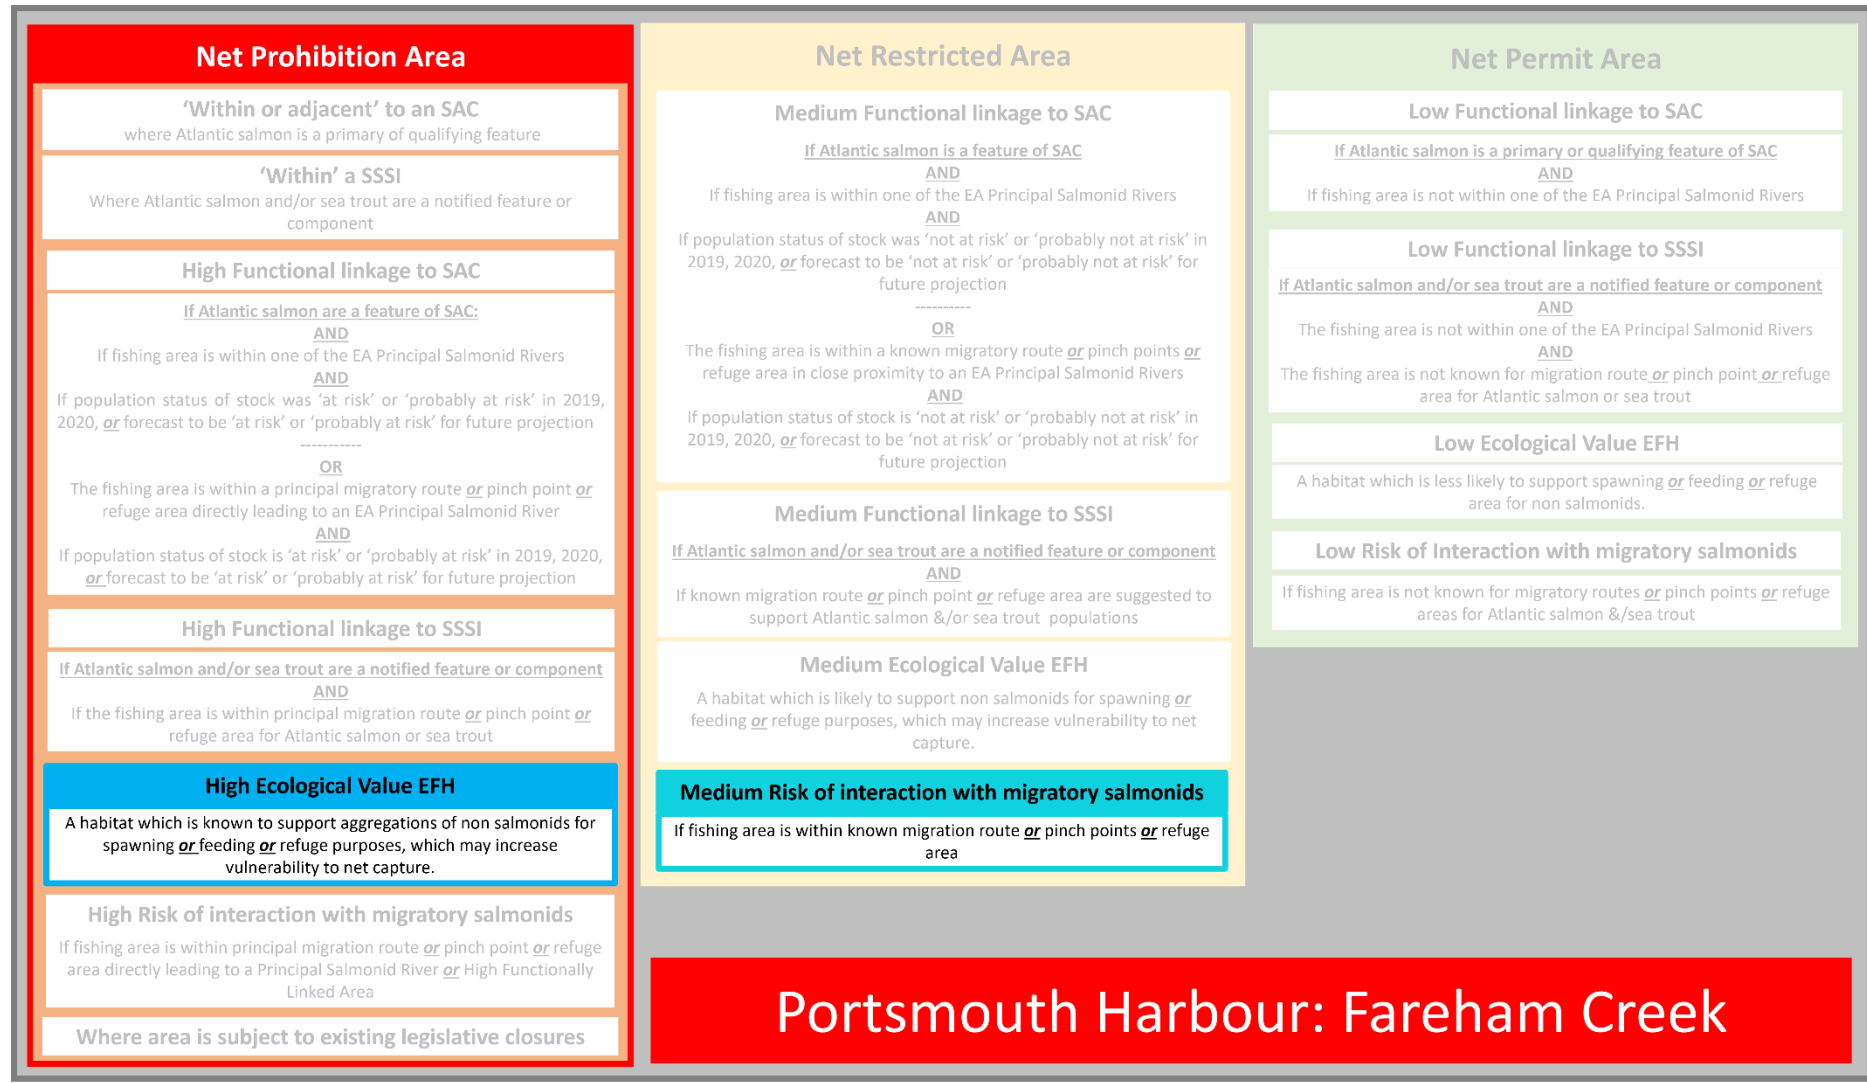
Net Prohibition Area

'Within or adjacent' to an SAC
where Atlantic salmon is a primary of qualifying feature

'Within' a SSSI
Where Atlantic salmon and/or sea trout are a notified feature or component

High Functional linkage to SAC

If Atlantic salmon are a feature of SAC:
AND
If fishing area is within one of the EA Principal Salmonid Rivers
AND
If population status of stock was 'at risk' or 'probably at risk' in 2019, 2020, or forecast to be 'at risk' or 'probably at risk' for future projection
-----------
OR
The fishing area is within a principal migratory route or pinch point or refuge area directly leading to an EA Principal Salmonid River
AND
If population status of stock is 'at risk' or 'probably at risk' in 2019, 2020, or forecast to be 'at risk' or 'probably at risk' for future projection

High Functional linkage to SSSI

If Atlantic salmon and/or sea trout are a notified feature or component
AND
If the fishing area is within principal migration route or pinch point or refuge area for Atlantic salmon or sea trout

High Ecological Value EFH
A habitat which is known to support aggregations of non salmonids for spawning or feeding or refuge purposes, which may increase vulnerability to net capture.

High Risk of interaction with migratory salmonids
If fishing area is within principal migration route or pinch point or refuge area directly leading to a Principal Salmonid River or High Functionally Linked Area

Where area is subject to existing legislative closures

Net Restricted Area

Medium Functional linkage to SAC

If Atlantic salmon is a feature of SAC
AND
If fishing area is within one of the EA Principal Salmonid Rivers
AND
If population status of stock was 'not at risk' or 'probably not at risk' in 2019, 2020, or forecast to be 'not at risk' or 'probably not at risk' for future projection
----------
OR
The fishing area is within a known migratory route or pinch points or refuge area in close proximity to an EA Principal Salmonid Rivers
AND
If population status of stock is 'not at risk' or 'probably not at risk' in 2019, 2020, or forecast to be 'not at risk' or 'probably not at risk' for future projection

Medium Functional linkage to SSSI

If Atlantic salmon and/or sea trout are a notified feature or component
AND
If known migration route or pinch point or refuge area are suggested to support Atlantic salmon &/or sea trout populations

Medium Ecological Value EFH
A habitat which is likely to support non salmonids for spawning or feeding or refuge purposes, which may increase vulnerability to net capture.

Medium Risk of interaction with migratory salmonids
If fishing area is within known migration route or pinch points or refuge area

Net Permit Area

Low Functional linkage to SAC

If Atlantic salmon is a primary or qualifying feature of SAC
AND
If fishing area is not within one of the EA Principal Salmonid Rivers

Low Functional linkage to SSSI

If Atlantic salmon and/or sea trout are a notified feature or component
AND
The fishing area is not within one of the EA Principal Salmonid Rivers
AND
The fishing area is not known for migration route or pinch point or refuge area for Atlantic salmon or sea trout

Low Ecological Value EFH
A habitat which is less likely to support spawning or feeding or refuge area for non salmonids.

Low Risk of Interaction with migratory salmonids
If fishing area is not known for migratory routes or pinch points or refuge areas for Atlantic salmon &/sea trout

Portsmouth Harbour: Fareham Creek